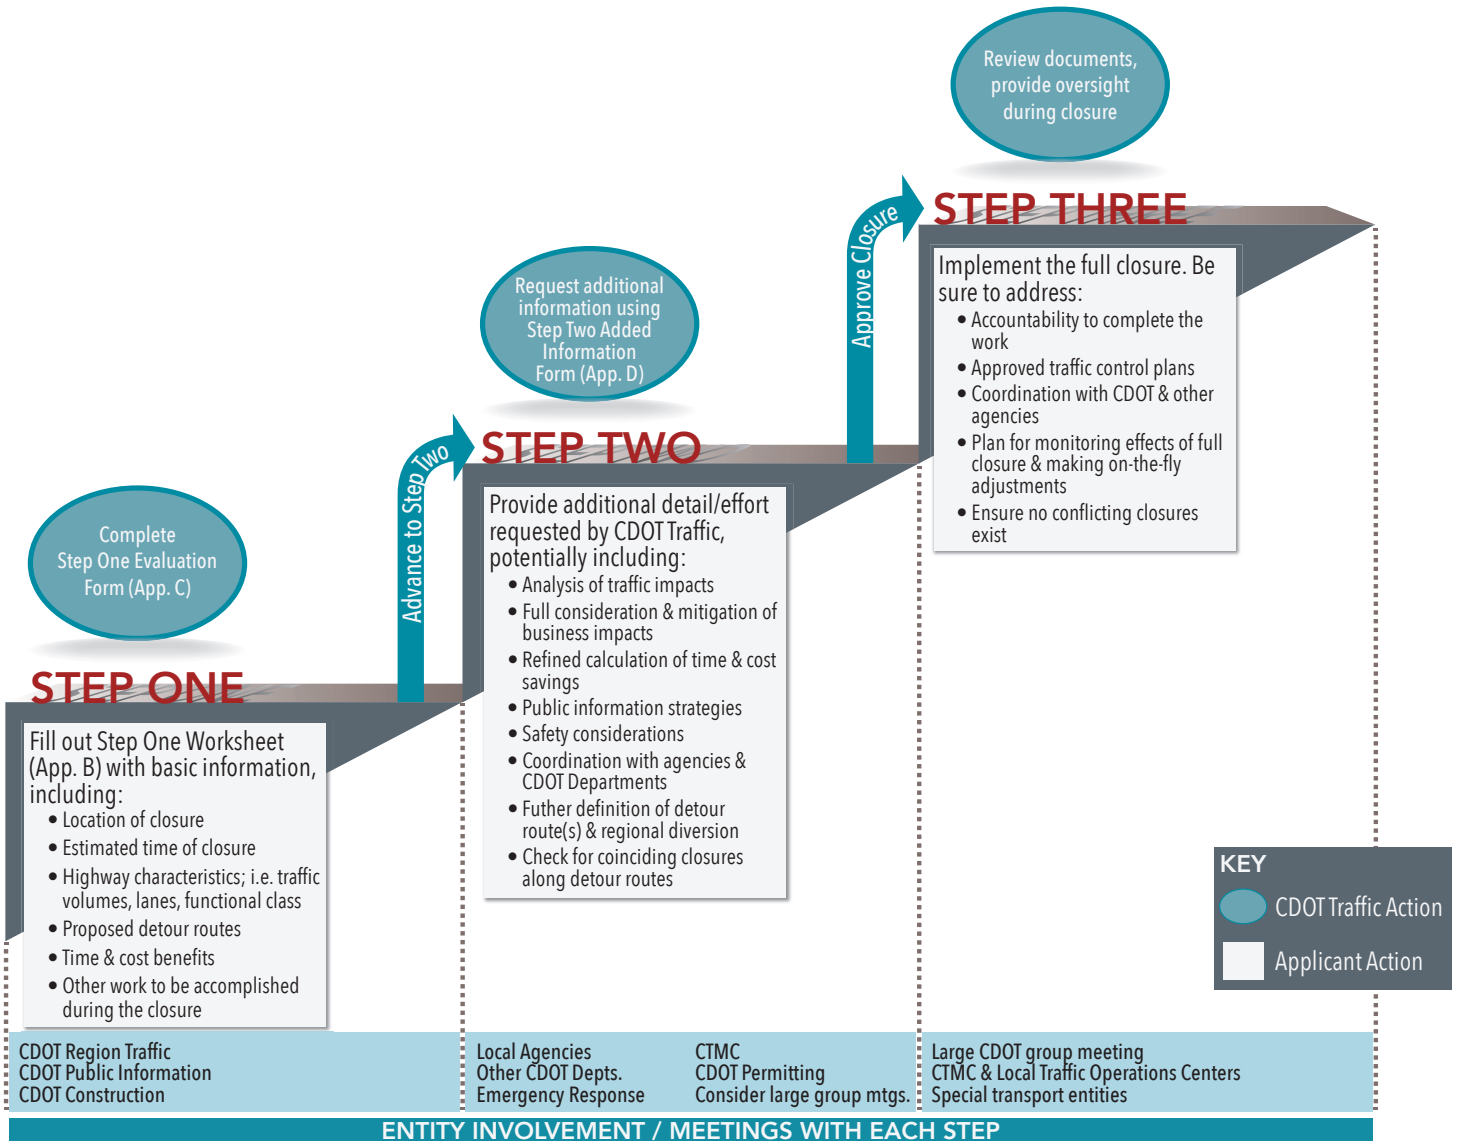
Review documents, provide oversight during closure

STEP THREE

Approve Closure

Implement the full closure. Be sure to address:
• Accountability to complete the work
• Approved traffic control plans
• Coordination with CDOT & other agencies
• Plan for monitoring effects of full closure & making on-the-fly adjustments
• Ensure no conflicting closures exist

Request additional information using Step Two Added Information Form (App. D)

STEP TWO

Advance to Step Two

Provide additional detail/effort requested by CDOT Traffic, potentially including:
• Analysis of traffic impacts
• Full consideration & mitigation of business impacts
• Refined calculation of time & cost savings
• Public information strategies
• Safety considerations
• Coordination with agencies & CDOT Departments
• Futher definition of detour route(s) & regional diversion
• Check for coinciding closures along detour routes

Complete Step One Evaluation Form (App. C)

STEP ONE

Fill out Step One Worksheet (App. B) with basic information, including:
• Location of closure
• Estimated time of closure
• Highway characteristics; i.e. traffic volumes, lanes, functional class
• Proposed detour routes
• Time & cost benefits
• Other work to be accomplished during the closure

KEY
CDOT Traffic Action
Applicant Action

CDOT Region Traffic
CDOT Public Information
CDOT Construction

Local Agencies
Other CDOT Depts.
Emergency Response

CTMC
CDOT Permitting
Consider large group mtgs.

Large CDOT group meeting
CTMC & Local Traffic Operations Centers
Special transport entities

ENTITY INVOLVEMENT / MEETINGS WITH EACH STEP